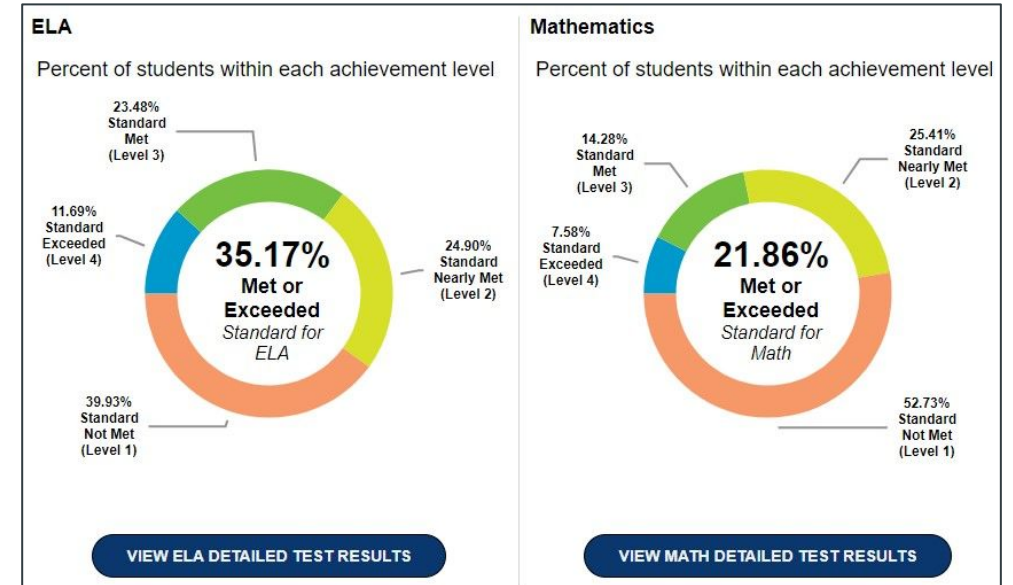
ELA

Percent of students within each achievement level

23.48% Standard Met (Level 3)

11.69% Standard Exceeded (Level 4)

35.17% Met or Exceeded Standard for ELA

24.90% Standard Nearly Met (Level 2)

39.93% Standard Not Met (Level 1)

VIEW ELA DETAILED TEST RESULTS

Mathematics

Percent of students within each achievement level

14.28% Standard Met (Level 3)

25.41% Standard Nearly Met (Level 2)

7.58% Standard Exceeded (Level 4)

21.86% Met or Exceeded Standard for Math

52.73% Standard Not Met (Level 1)

VIEW MATH DETAILED TEST RESULTS